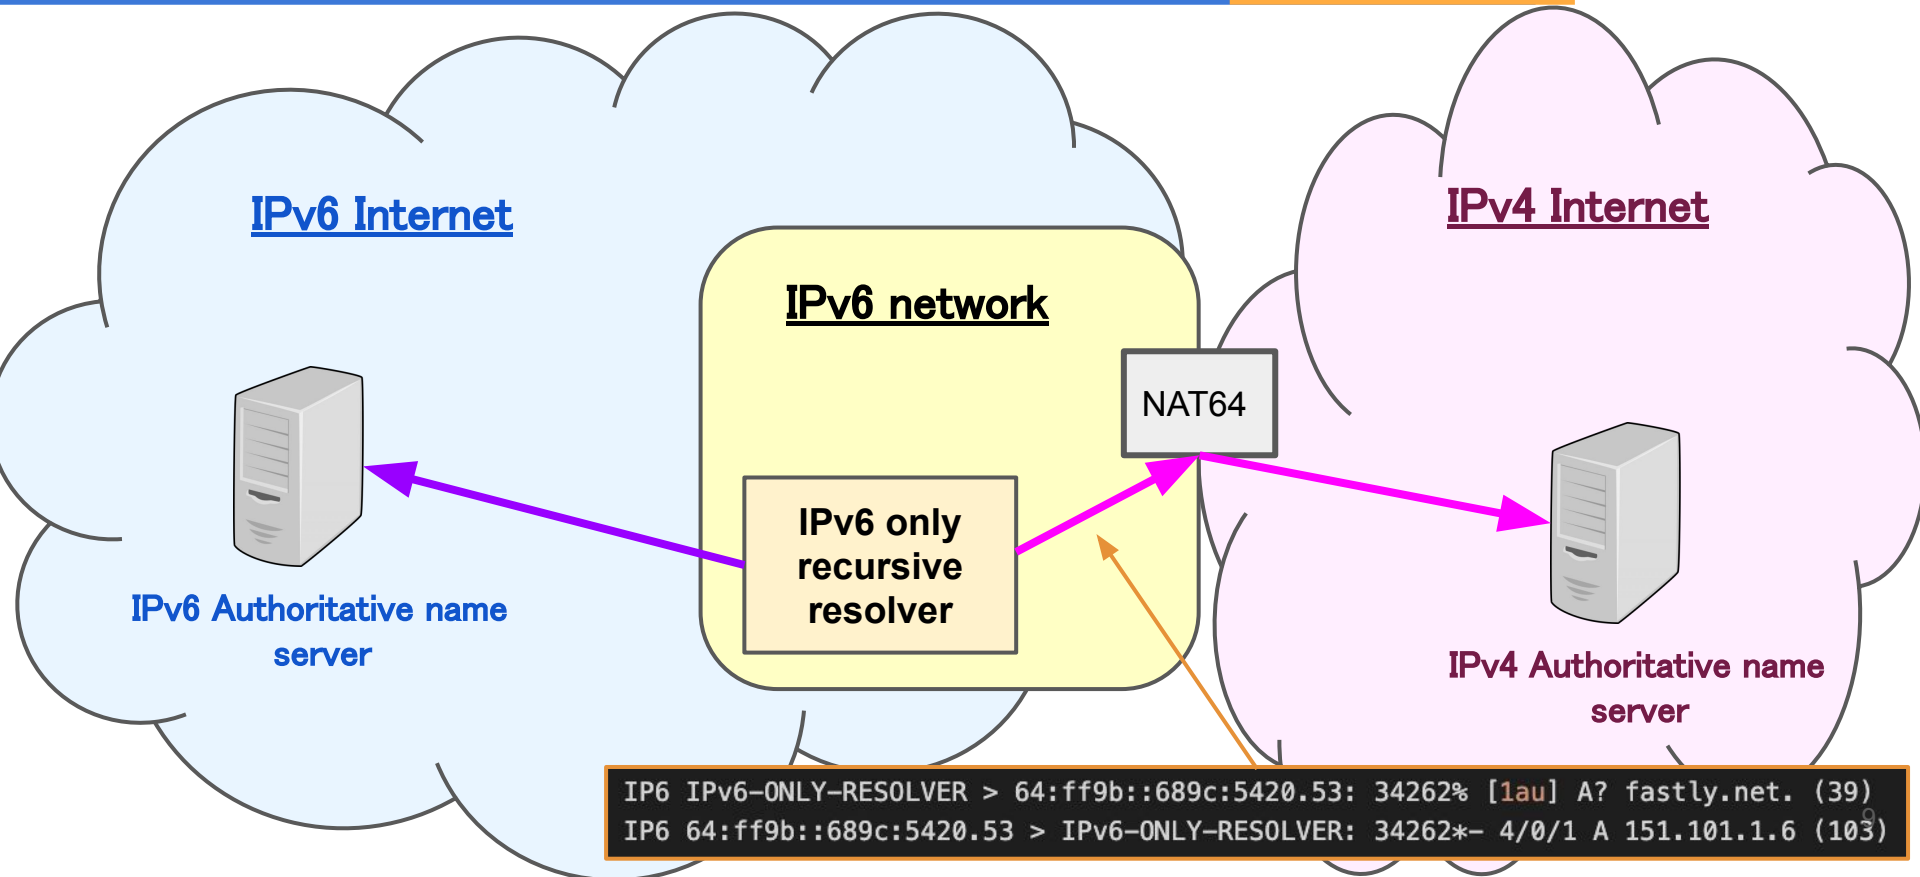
IPv6 Internet

IPv4 Internet

IPv6 network

NAT64

IPv6 only recursive resolver

IPv6 Authoritative name server

IPv4 Authoritative name server

IP6 IPv6-ONLY-RESOLVER > 64:ff9b::689c:5420.53: 34262% [1au] A? fastly.net. (39)
IP6 64:ff9b::689c:5420.53 > IPv6-ONLY-RESOLVER: 34262*- 4/0/1 A 151.101.1.6 (103)